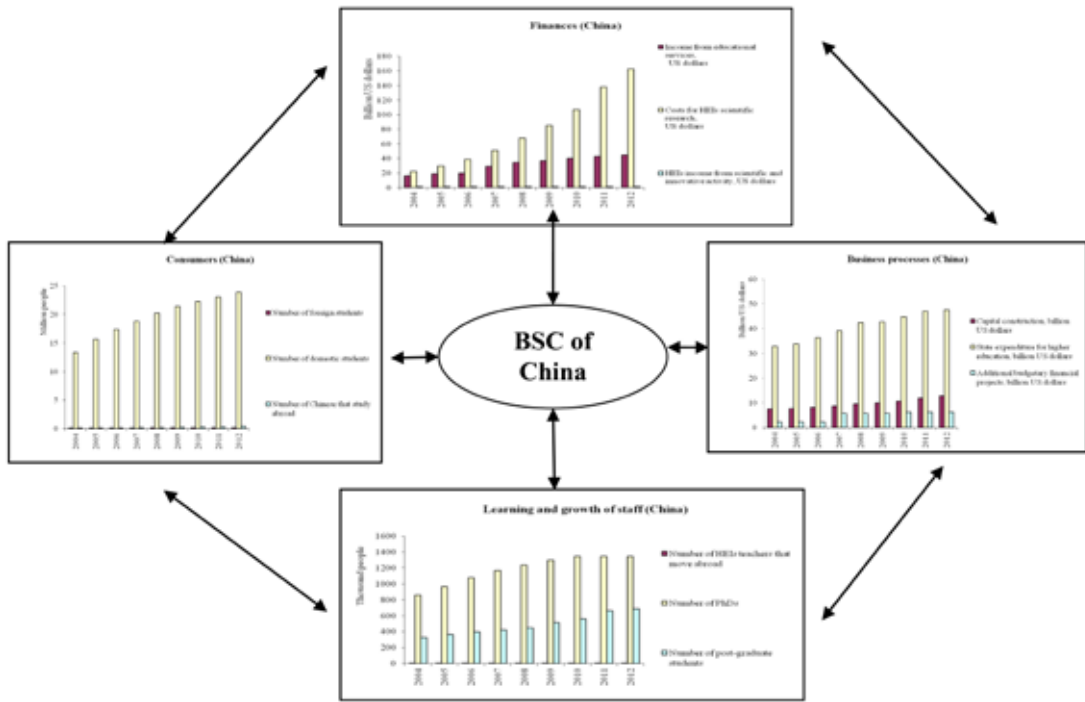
Finances (China)

Billion US dollars

180
160
140
120
100
80
60
40
20
0

2004 2005 2006 2007 2008 2009 2010 2011 2012

Income from educational services, US dollars

Costs for HEIs scientific research, US dollars

HEIs income from scientific and innovative activity, US dollars

Consumers (China)

Million people

25
20
15
10
5
0

2004 2005 2006 2007 2008 2009 2010 2011 2012

Number of foreign students

Number of domestic students

Number of Chinese that study abroad

BSC of China

Business processes (China)

Billion US dollar

60
50
40
30
20
10
0

2004 2005 2006 2007 2008 2009 2010 2011 2012

Capital construction, billion US dollars

State expenditure for higher education, billion US dollars

Additional budgetary financial projects, billion US dollars

Learning and growth of staff (China)

Thousand people

1600
1400
1200
1000
800
600
400
200
0

2004 2005 2006 2007 2008 2009 2010 2011 2012

Number of HEIs teachers that move abroad

Number of PhDs

Number of post-graduate students